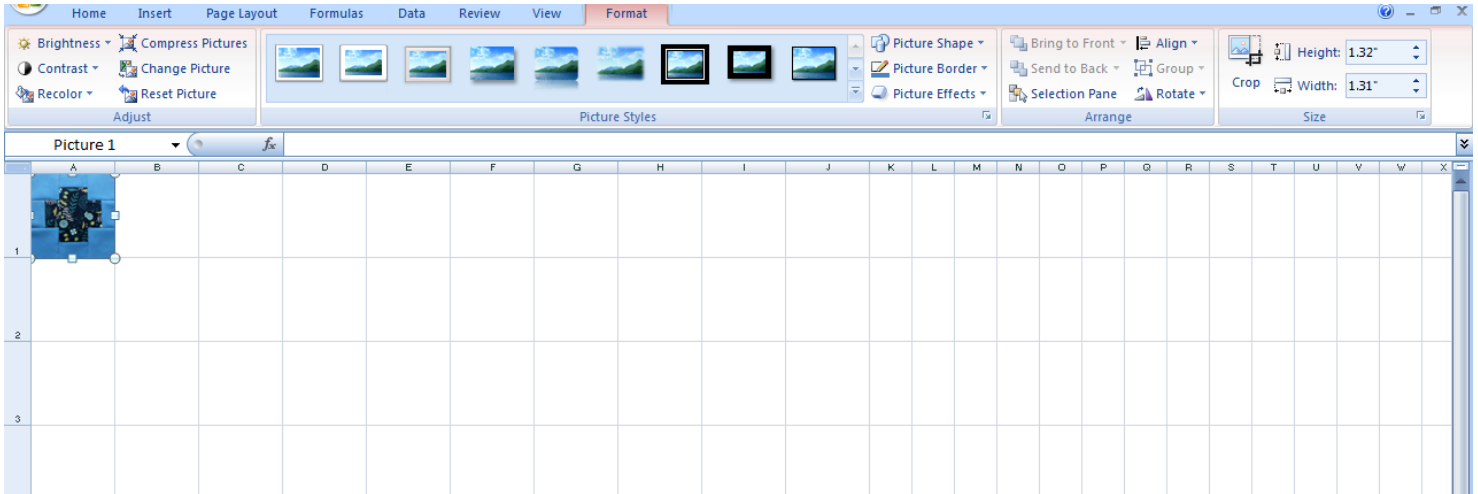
Home Insert Page Layout Formulas Data Review View Format

Brightness Compress Pictures
Contrast Change Picture
Recolor Reset Picture
Adjust

Picture Shape
Picture Border
Picture Effects
Picture Styles

Bring to Front Align
Send to Back Group
Selection Pane Rotate
Arrange

Crop Height: 1.32"
Width: 1.31"
Size

Picture 1 $f_x$

| | A | B | C | D | E | F | G | H | I | J | K | L | M | N | O | P | Q | R | S | T | U | V | W | X |
|---|---|---|---|---|---|---|---|---|---|---|---|---|---|---|---|---|---|---|---|---|---|---|---|---|
| 1 | | | | | | | | | | | | | | | | | | | | | | | | |
| 2 | | | | | | | | | | | | | | | | | | | | | | | | |
| 3 | | | | | | | | | | | | | | | | | | | | | | | | |